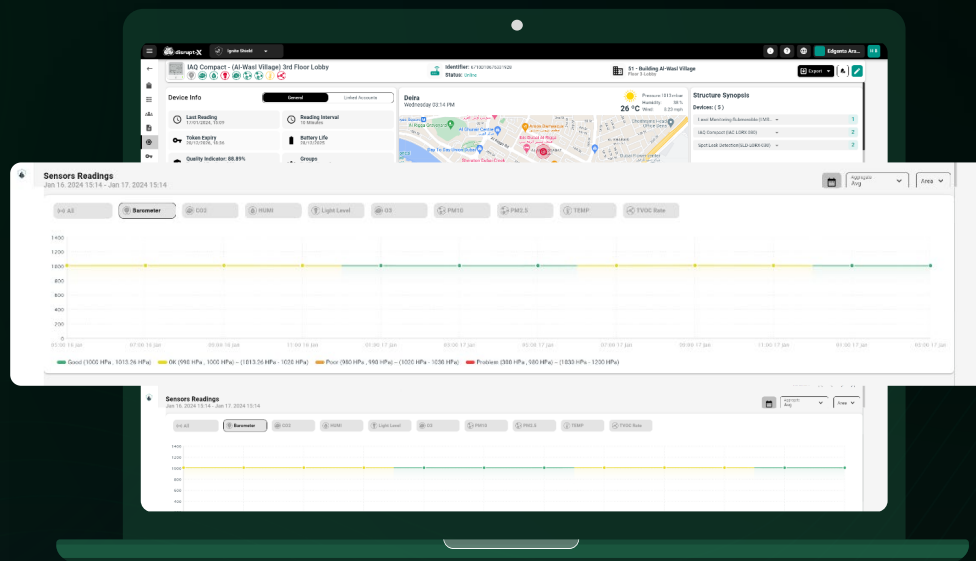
disrupt-X Ignite Sheikh Edgents Ara...

IAQ Compact - (Al-Wasl Village) 3rd Floor Lobby

Identifier: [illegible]
Status: Online

S1 - Building Al-Wasl Village
Floor 3 Lobby

Export

Device Info

General Linked Accounts

Last Reading
11/01/2024, 13:09

Reading Interval
10 Minutes

Token Expiry
28/12/2026, 18:56

Battery Life
28/12/2025

Quality Indicator: 88.89%

Groups

Deira
Wednesday 03:14 PM

26 °C
Pressure 1013 mbar
Humidity 58 %
Wind 5.33 mph

Structure Synopsis

Devices: ( 5 )

Leak Monitoring Submersible (OMS... 1
IAQ Compact (IAC-L300-G00) 2
Spot Leak Detection(SLD-L000-C00) 2

Sensors Readings
Jan 16. 2024 15:14 - Jan 17. 2024 15:14

Aggregate
Avg

Area

All Barometer CO2 HUMI Light Level O3 PM10 PM2.5 TEMP TVOC Rate

1400
1200
1000
800
600
400
200
0

05:00 16 jan 07:00 16 jan 09:00 16 jan 11:00 16 jan 01:00 17 jan 03:00 17 jan 05:00 17 jan 07:00 17 jan 09:00 17 jan 11:00 17 jan 01:00 17 jan 03:00 17 jan

Good (1005 HPa , 1013.26 HPa) OK (990 HPa , 1000 HPa) – (1013.26 HPa - 1020 HPa) Poor (980 HPa , 990 HPa) – (1020 HPa - 1030 HPa) Problem (300 HPa , 980 HPa) – (1030 HPa - 1200 HPa)

Sensors Readings
Jan 16. 2024 15:14 - Jan 17. 2024 15:14

Aggregate
Avg

Area

All Barometer CO2 HUMI Light Level O3 PM10 PM2.5 TEMP TVOC Rate

1400
1200
1000
800
600
400